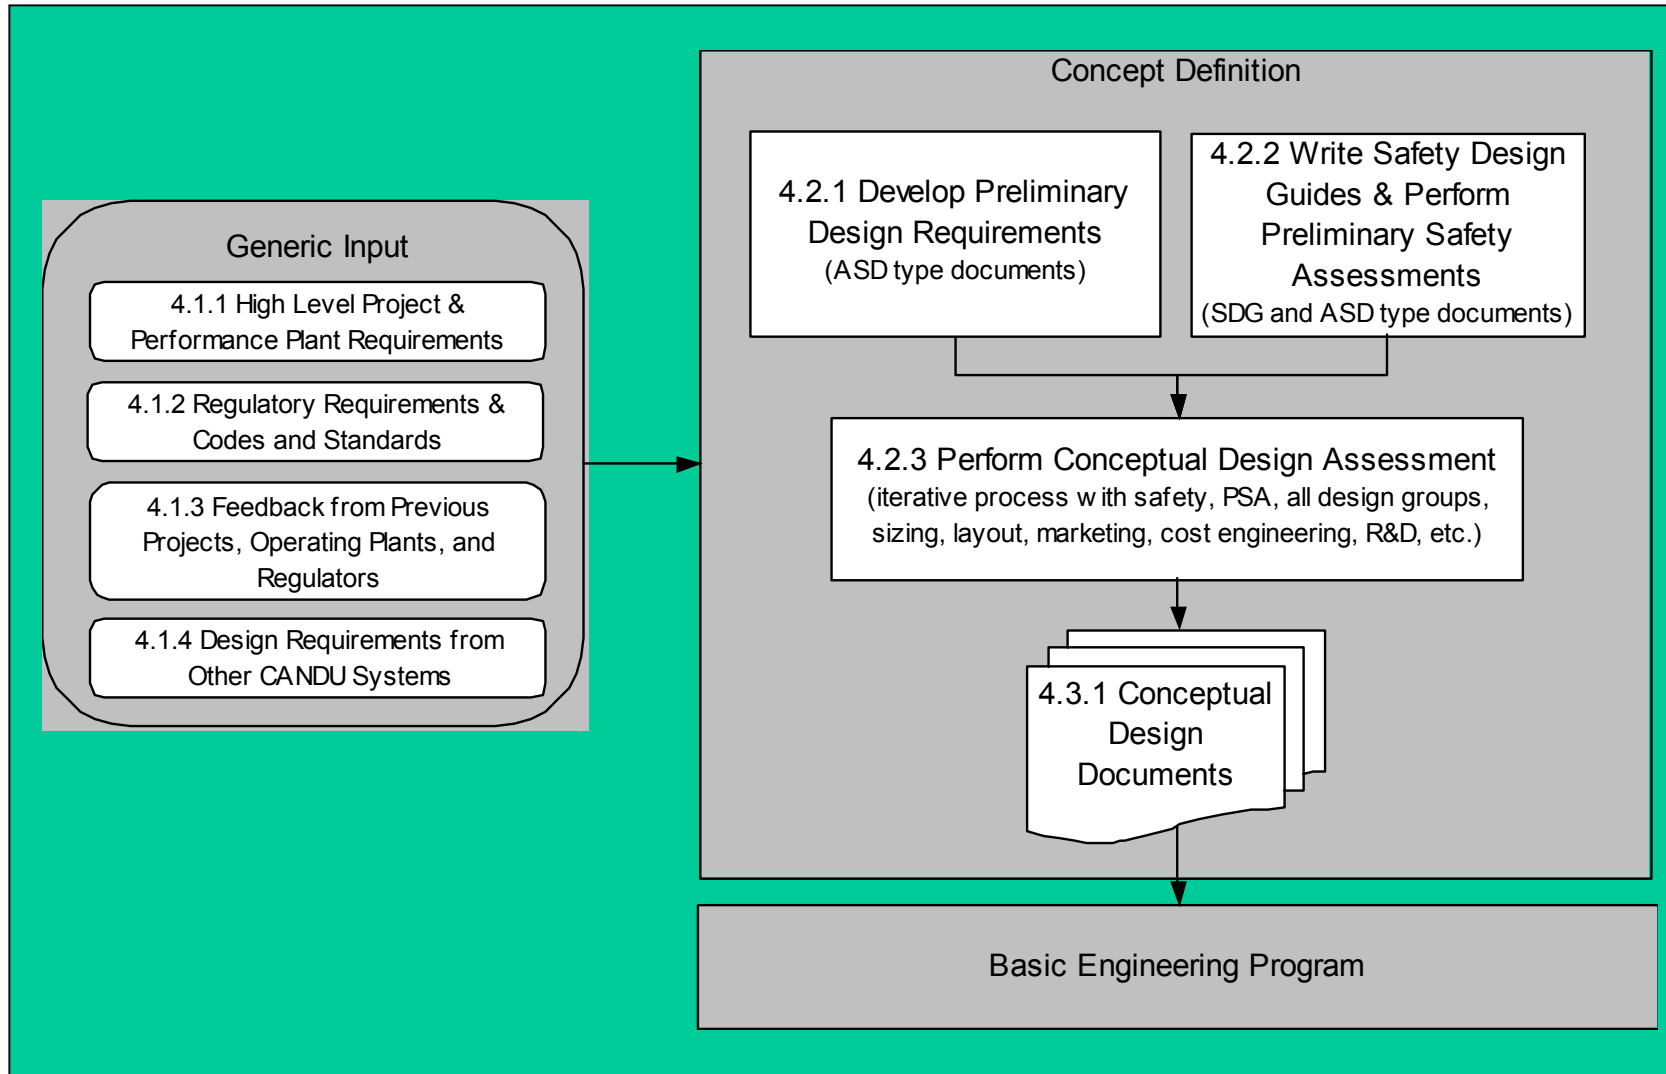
Generic Input

4.1.1 High Level Project & Performance Plant Requirements

4.1.2 Regulatory Requirements & Codes and Standards

4.1.3 Feedback from Previous Projects, Operating Plants, and Regulators

4.1.4 Design Requirements from Other CANDU Systems

Concept Definition

4.2.1 Develop Preliminary Design Requirements (ASD type documents)

4.2.2 Write Safety Design Guides & Perform Preliminary Safety Assessments (SDG and ASD type documents)

4.2.3 Perform Conceptual Design Assessment (iterative process w ith safety, PSA, all design groups, sizing, layout, marketing, cost engineering, R&D, etc.)

4.3.1 Conceptual Design Documents

Basic Engineering Program